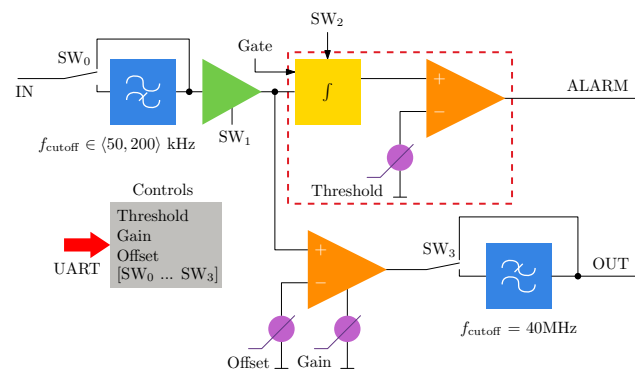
$SW_2$

Gate

$SW_0$

IN

$\int$

+

−

ALARM

$SW_1$

$f_{\text{cutoff}} \in \langle 50, 200 \rangle$ kHz

Threshold

Controls

Threshold
Gain
Offset
$[SW_0 \ldots SW_3]$

UART

+

−

$SW_3$

OUT

$f_{\text{cutoff}} = 40\text{MHz}$

Offset

Gain